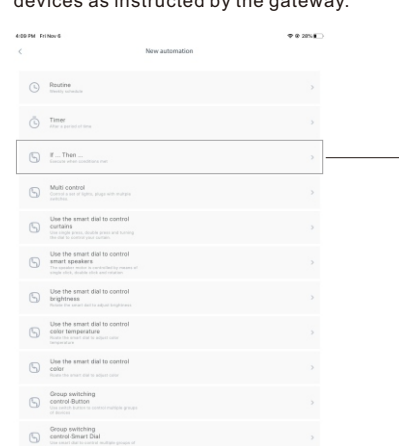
devices as instructed by the gateway.

4:09 PM Fri Nov 6

28%

<

New automation

Routine
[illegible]

>

Timer
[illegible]

>

If ... Then ...
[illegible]

>

Multi control
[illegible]

>

Use the smart dial to control curtains
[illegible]

>

Use the smart dial to control smart speakers
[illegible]

>

Use the smart dial to control brightness
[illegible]

>

Use the smart dial to control color temperature
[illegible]

>

Use the smart dial to control color
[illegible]

>

Group switching control-Button
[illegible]

>

Group switching control-Smart Dial
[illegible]

>